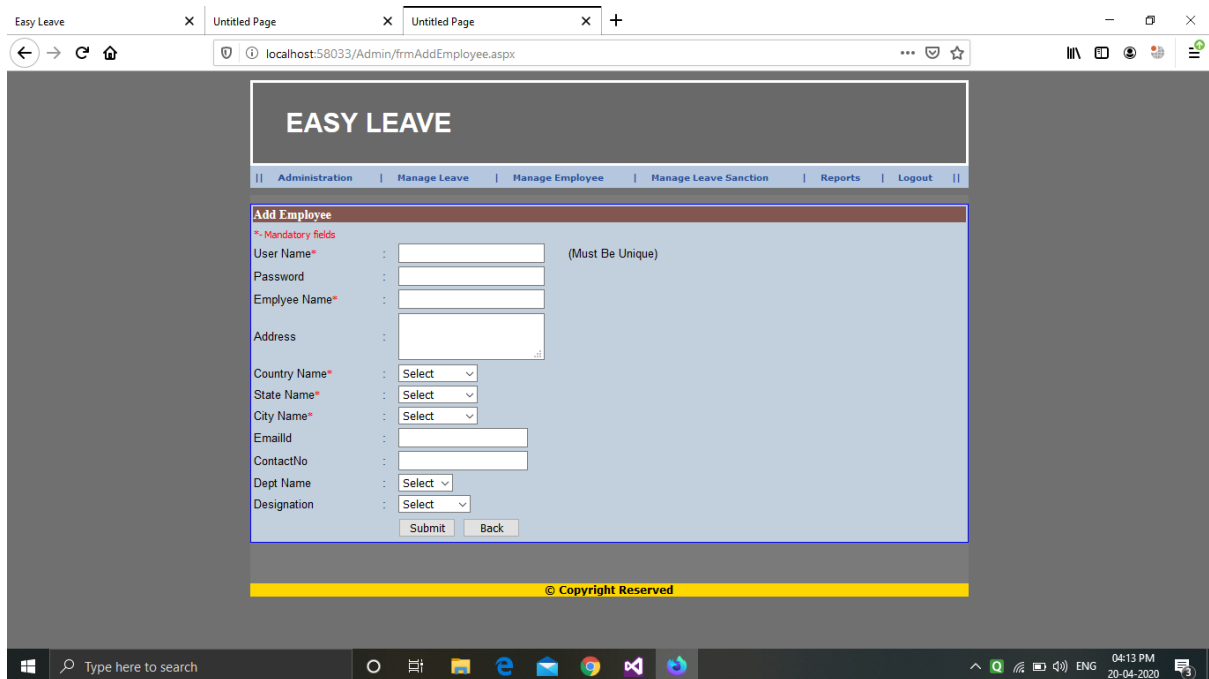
Easy Leave
Untitled Page
Untitled Page

localhost:58033/Admin/frmAddEmployee.aspx

EASY LEAVE

|| Administration | Manage Leave | Manage Employee | Manage Leave Sanction | Reports | Logout ||

Add Employee
*- Mandatory fields

| | | | |
|---|---|---|---|
| User Name* | : | | (Must Be Unique) |
| Password | : | | |
| Emplyee Name* | : | | |
| Address | : | | |
| Country Name* | : | Select | |
| State Name* | : | Select | |
| City Name* | : | Select | |
| EmailId | : | | |
| ContactNo | : | | |
| Dept Name | : | Select | |
| Designation | : | Select | |

Submit Back

© Copyright Reserved

Type here to search

ENG 04:13 PM 20-04-2020 3